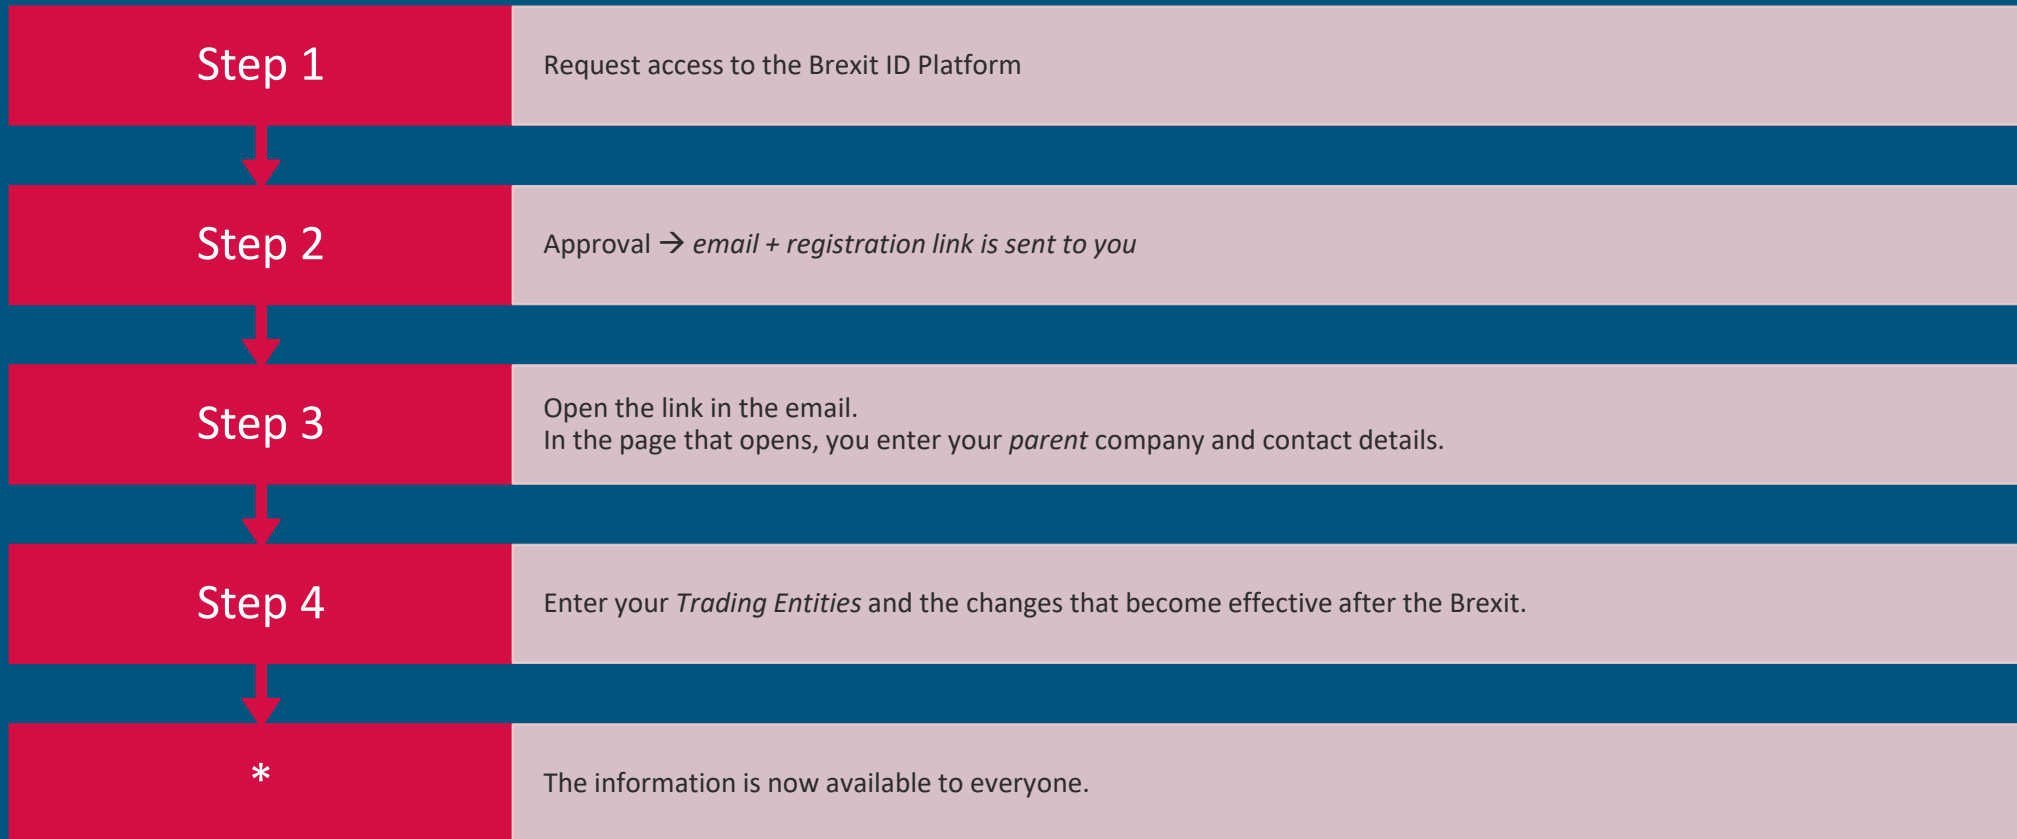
Step 1

Request access to the Brexit ID Platform

Step 2

Approval → *email + registration link is sent to you*

Step 3

Open the link in the email.
In the page that opens, you enter your *parent* company and contact details.

Step 4

Enter your *Trading Entities* and the changes that become effective after the Brexit.

*

The information is now available to everyone.